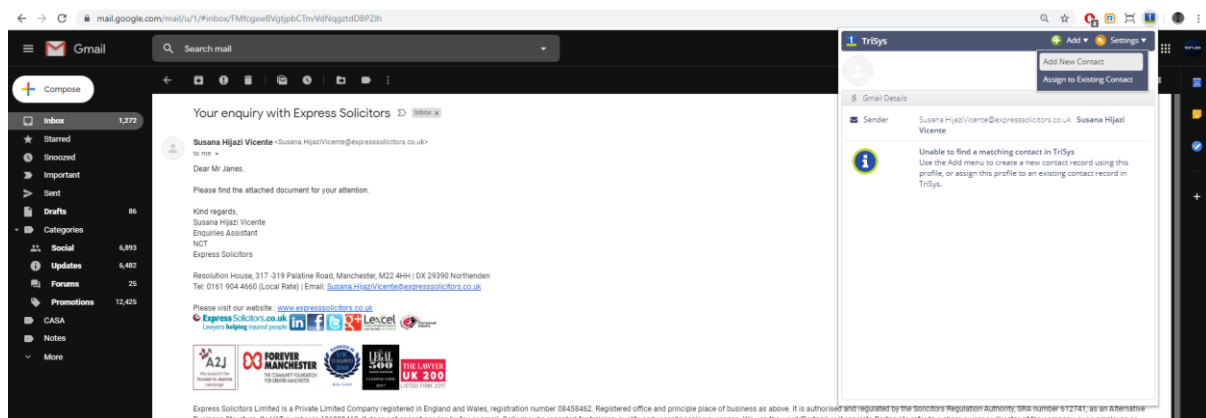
mail.google.com/mail/u/1/#inbox/FMfcgxwBVgtjpbCTnvVdNqgztdDBPZlh

Gmail

Search mail

Compose

Inbox 1,272
Starred
Snoozed
Important
Sent
Drafts 86
Categories
Social 6,893
Updates 6,482
Forums 25
Promotions 12,425
CASA
Notes
More

Your enquiry with Express Solicitors Inbox x

Susana Hijazi Vicente <Susana.HijaziVicente@expresssolicitors.co.uk>
to me

Dear Mr Janes,

Please find the attached document for your attention.

Kind regards,
Susana Hijazi Vicente
Enquiries Assistant
NCT
Express Solicitors

Resolution House, 317 -319 Palatine Road, Manchester, M22 4HH | DX 29390 Northenden
Tel: 0161 904 4660 (Local Rate) | Email: Susana.HijaziVicente@expresssolicitors.co.uk

Please visit our website : www.expresssolicitors.co.uk
Express Solicitors.co.uk
Lawyers helping injured people
Lexcel

A2J
FOREVER MANCHESTER
THE COMMUNITY FOUNDATION FOR GREATER MANCHESTER
LEGAL 500
THE LAWYER UK 200 LISTED FIRM 2017

Express Solicitors Limited is a Private Limited Company registered in England and Wales, registration number 08458462. Registered office and principle place of business as above. It is authorised and regulated by the Solicitors Regulation Authority, SRA number 612741, as an Alternative

TriSys
Add
Settings
Add New Contact
Assign to Existing Contact

Gmail Details

Sender Susana.HijaziVicente@expresssolicitors.co.uk Susana Hijazi Vicente

Unable to find a matching contact in TriSys
Use the Add menu to create a new contact record using this profile, or assign this profile to an existing contact record in TriSys.